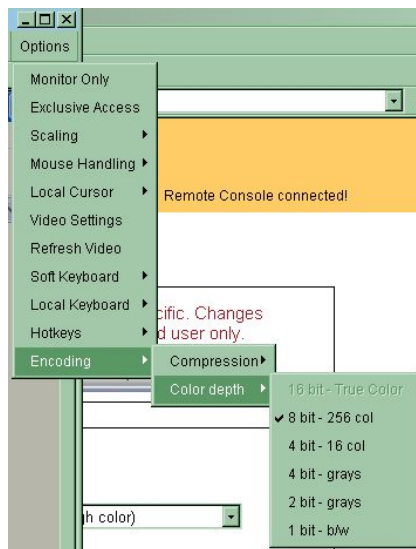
Options

Monitor Only
Exclusive Access
Scaling
Mouse Handling
Local Cursor
Video Settings
Refresh Video
Soft Keyboard
Local Keyboard
Hotkeys
Encoding

Remote Console connected!

cific. Changes
d user only.

Compression
Color depth

16 bit - True Color
✔ 8 bit - 256 col
4 bit - 16 col
4 bit - grays
2 bit - grays
1 bit - b/w

h color)